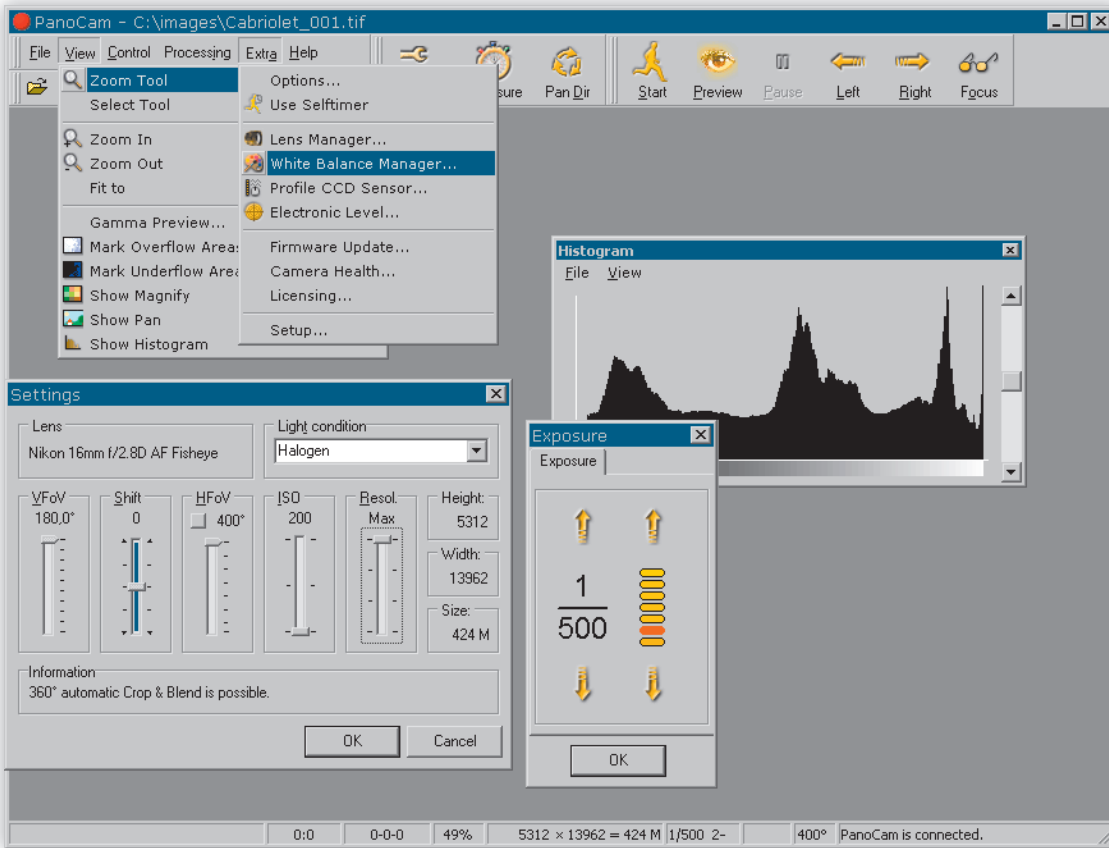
PanoCam - C:\images\Cabriolet_001.tif

File View Control Processing Extra Help

sure Pan Dir Start Preview Pause Left Right Focus

Zoom Tool
Select Tool
Zoom In
Zoom Out
Fit to
Gamma Preview...
Mark Overflow Areas
Mark Underflow Area
Show Magnify
Show Pan
Show Histogram

Options...
Use Selftimer
Lens Manager...
White Balance Manager...
Profile CCD Sensor...
Electronic Level...
Firmware Update...
Camera Health...
Licensing...
Setup...

Histogram
File View

Settings
Lens
Nikon 16mm f/2.8D AF Fisheye
Light condition
Halogen
VFoV
180,0°
Shift
0
HFoV
400°
ISO
200
Resol.
Max
Height:
5312
Width:
13962
Size:
424 M
Information
360° automatic Crop & Blend is possible.
OK Cancel

Exposure
Exposure
$\frac{1}{500}$
OK

0:0 | 0-0-0 | 49% | 5312 × 13962 = 424 M | 1/500 2- | 400° | PanoCam is connected.